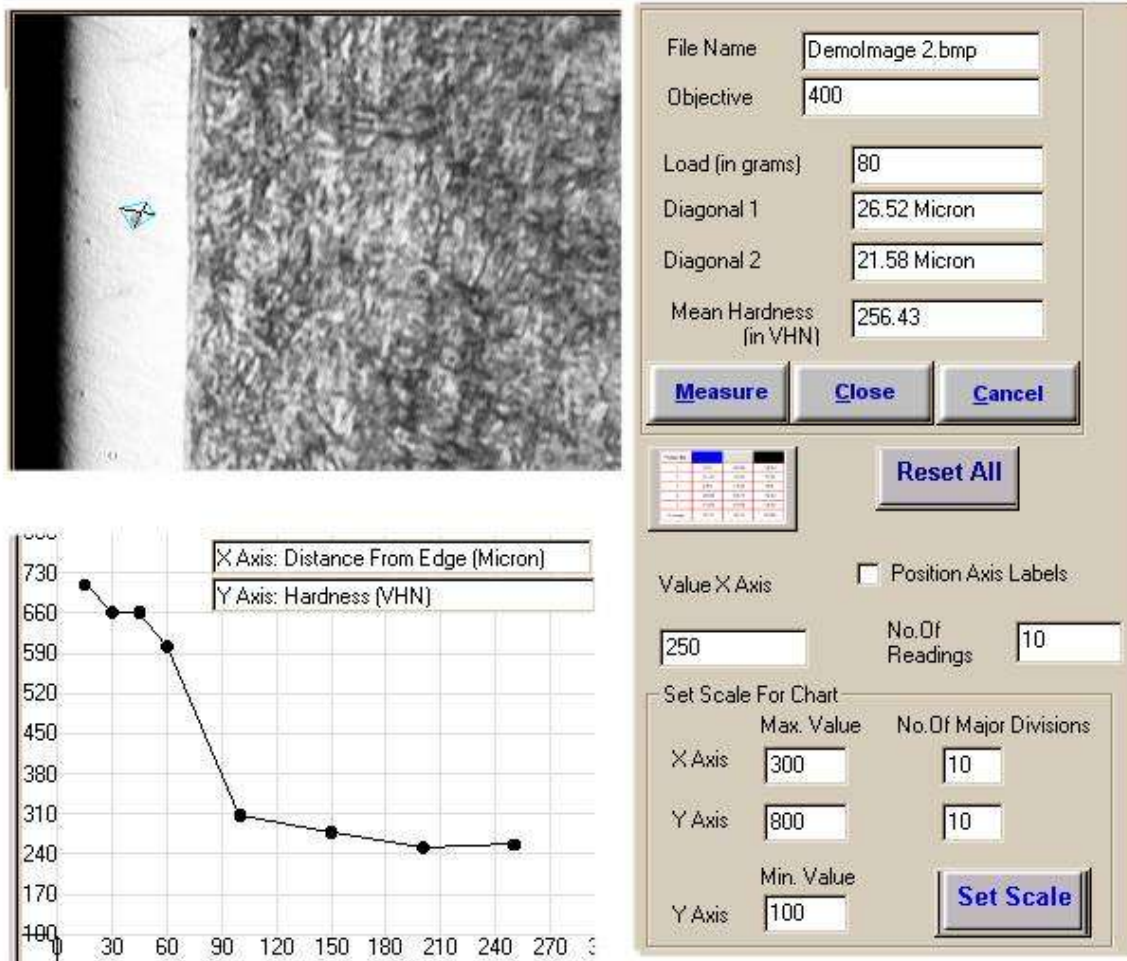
File Name DemoImage 2.bmp
Objective 400
Load (in grams) 80
Diagonal 1 26.52 Micron
Diagonal 2 21.58 Micron
Mean Hardness (in VHN) 256.43
Measure
Close
Cancel
Reset All

X Axis: Distance From Edge (Micron)
Y Axis: Hardness (VHN)

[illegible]
730
660
590
520
450
380
310
240
170
100
0 30 60 90 120 150 180 210 240 270 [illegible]

Value X Axis
250
Position Axis Labels
No.Of Readings 10
Set Scale For Chart
Max. Value
No.Of Major Divisions
X Axis 300 10
Y Axis 800 10
Min. Value
Y Axis 100
Set Scale